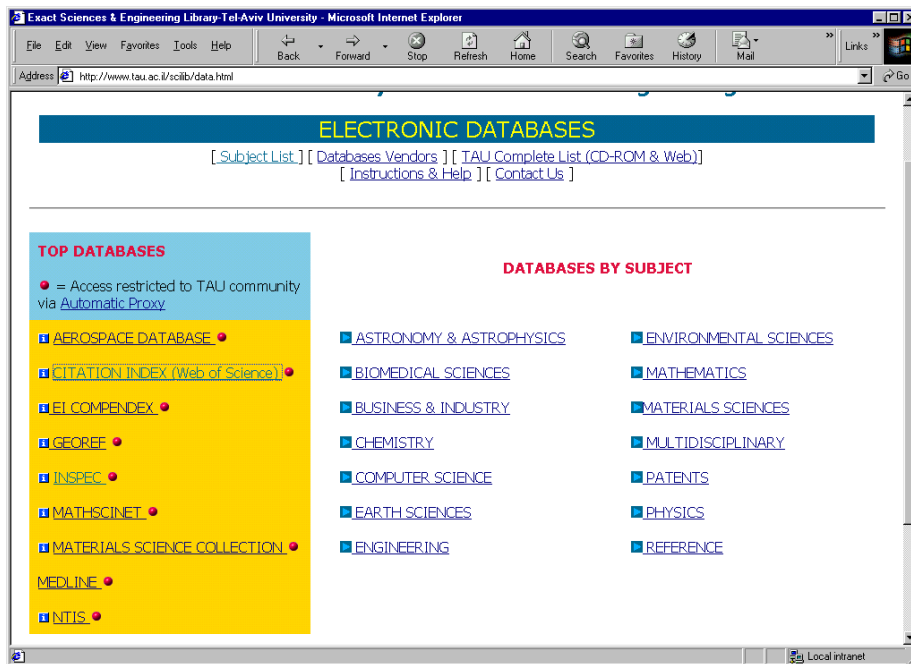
Exact Sciences & Engineering Library-Tel-Aviv University - Microsoft Internet Explorer

File Edit View Favorites Tools Help

Back Forward Stop Refresh Home Search Favorites History Mail Links

Address http://www.tau.ac.il/scilib/data.html Go

ELECTRONIC DATABASES

[ Subject List ] [ Databases Vendors ] [ TAU Complete List (CD-ROM & Web)]
[ Instructions & Help ] [ Contact Us ]

TOP DATABASES

= Access restricted to TAU community via Automatic Proxy

AEROSPACE DATABASE

CITATION INDEX (Web of Science)

EI COMPENDEX

GEOREF

INSPEC

MATHSCINET

MATERIALS SCIENCE COLLECTION

MEDLINE

NTIS

DATABASES BY SUBJECT

ASTRONOMY & ASTROPHYSICS

BIOMEDICAL SCIENCES

BUSINESS & INDUSTRY

CHEMISTRY

COMPUTER SCIENCE

EARTH SCIENCES

ENGINEERING

ENVIRONMENTAL SCIENCES

MATHEMATICS

MATERIALS SCIENCES

MULTIDISCIPLINARY

PATENTS

PHYSICS

REFERENCE

Local intranet